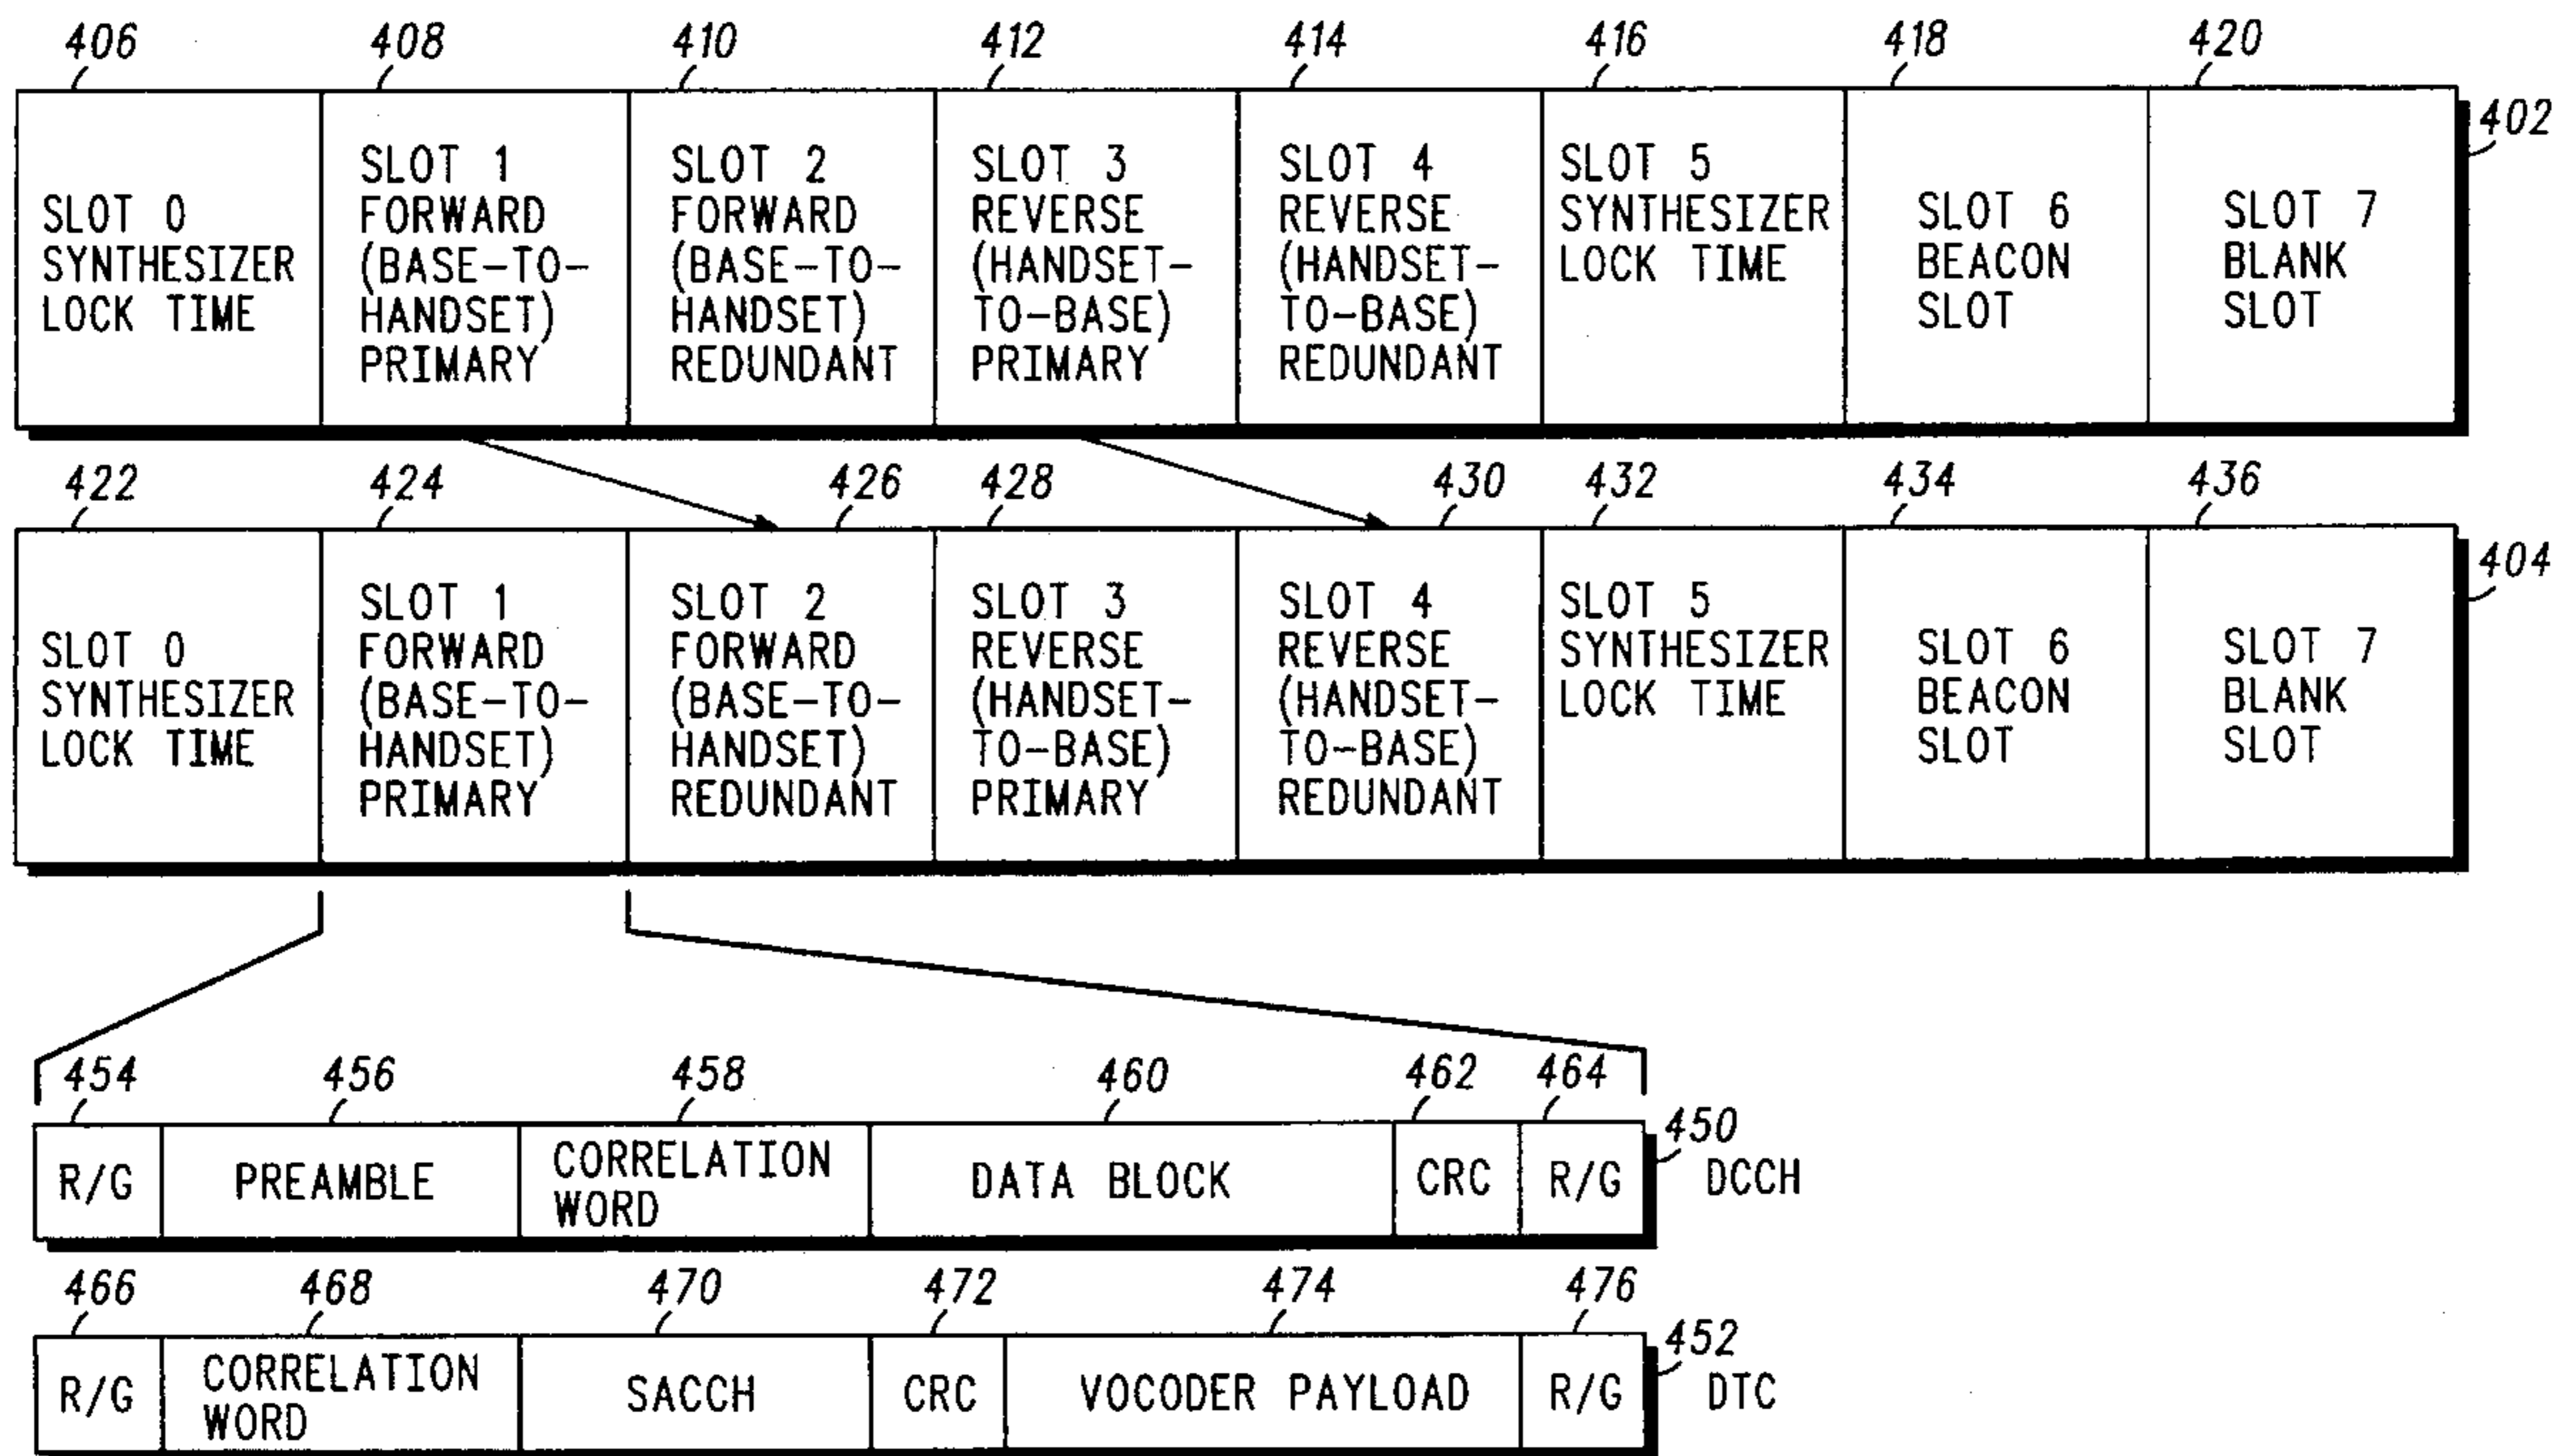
406 408 410 412 414 416 418 420

| SLOT 0 SYNTHESIZER LOCK TIME | SLOT 1 FORWARD (BASE-TO-HANDSET) PRIMARY | SLOT 2 FORWARD (BASE-TO-HANDSET) REDUNDANT | SLOT 3 REVERSE (HANDSET-TO-BASE) PRIMARY | SLOT 4 REVERSE (HANDSET-TO-BASE) REDUNDANT | SLOT 5 SYNTHESIZER LOCK TIME | SLOT 6 BEACON SLOT | SLOT 7 BLANK SLOT |
|---|---|---|---|---|---|---|---|

402

422 424 426 428 430 432 434 436

| SLOT 0 SYNTHESIZER LOCK TIME | SLOT 1 FORWARD (BASE-TO-HANDSET) PRIMARY | SLOT 2 FORWARD (BASE-TO-HANDSET) REDUNDANT | SLOT 3 REVERSE (HANDSET-TO-BASE) PRIMARY | SLOT 4 REVERSE (HANDSET-TO-BASE) REDUNDANT | SLOT 5 SYNTHESIZER LOCK TIME | SLOT 6 BEACON SLOT | SLOT 7 BLANK SLOT |
|---|---|---|---|---|---|---|---|

404

454 456 458 460 462 464

| R/G | PREAMBLE | CORRELATION WORD | DATA BLOCK | CRC | R/G |
|---|---|---|---|---|---|

450 DCCH

466 468 470 472 474 476

| R/G | CORRELATION WORD | SACCH | CRC | VOCODER PAYLOAD | R/G |
|---|---|---|---|---|---|

452 DTC